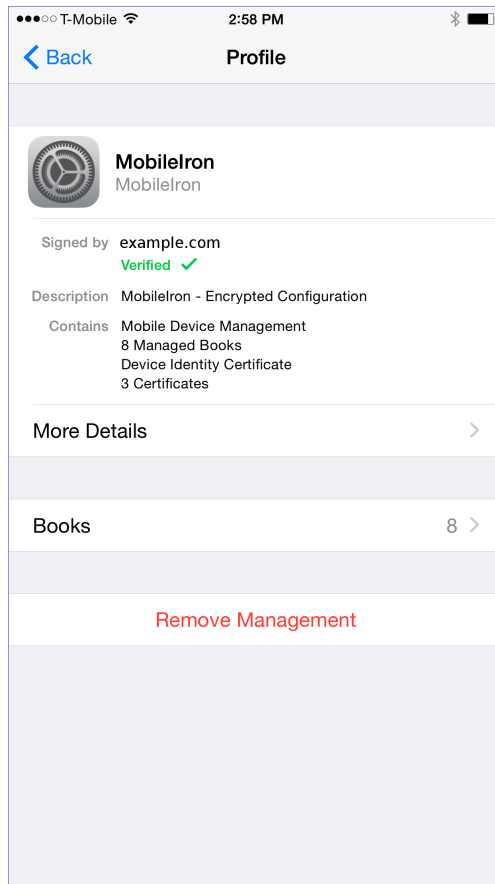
●●●○○ T-Mobile 2:58 PM

Back Profile

MobileIron
MobileIron

Signed by example.com
Verified ✓

Description MobileIron - Encrypted Configuration

Contains Mobile Device Management
8 Managed Books
Device Identity Certificate
3 Certificates

More Details

Books 8

Remove Management